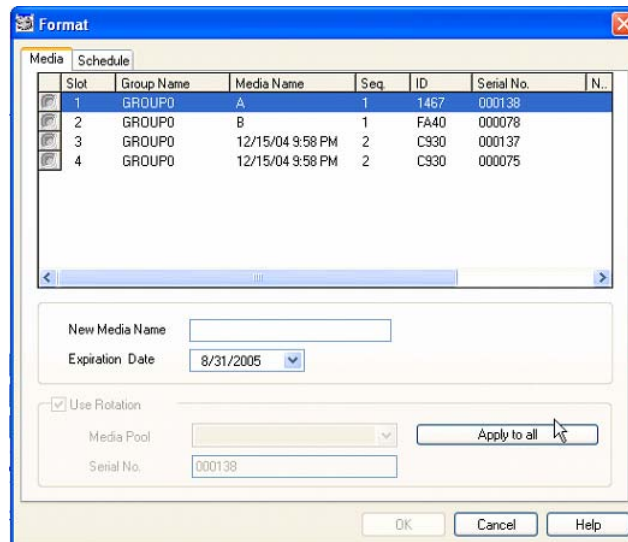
Format

Media | Schedule

| | Slot | Group Name | Media Name | Seq. | ID | Serial No. | N... |
|---|---|---|---|---|---|---|---|
| | 1 | GROUP0 | A | 1 | 1467 | 000138 | |
| | 2 | GROUP0 | B | 1 | FA40 | 000078 | |
| | 3 | GROUP0 | 12/15/04 9:58 PM | 2 | C930 | 000137 | |
| | 4 | GROUP0 | 12/15/04 9:58 PM | 2 | C930 | 000075 | |

New Media Name

Expiration Date 8/31/2005

Use Rotation

Media Pool

Apply to all

Serial No. 000138

OK Cancel Help